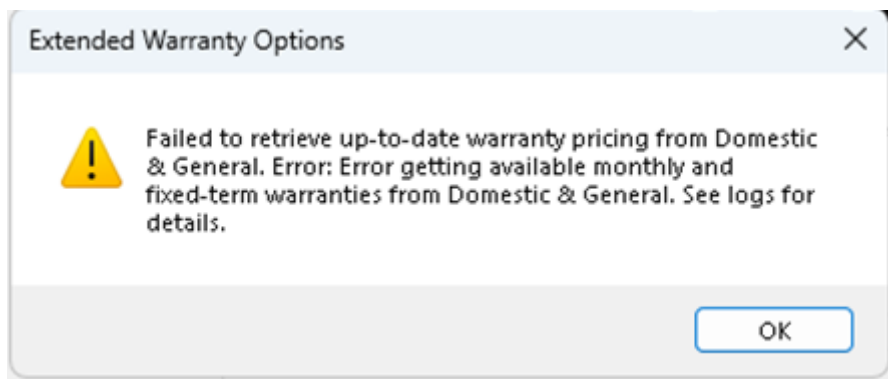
Extended Warranty Options

Failed to retrieve up-to-date warranty pricing from Domestic & General. Error: Error getting available monthly and fixed-term warranties from Domestic & General. See logs for details.

OK